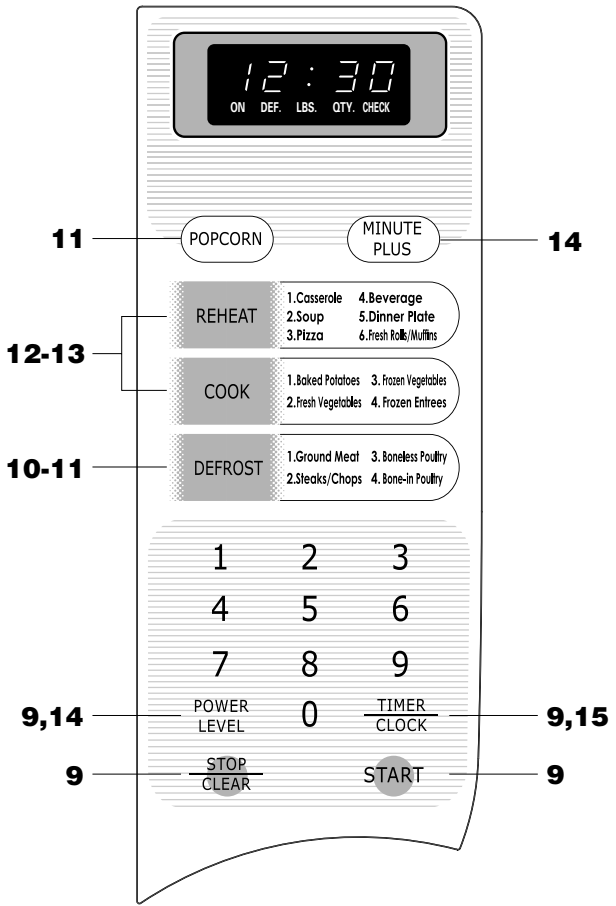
12 : 30
ON DEF. LBS. QTY. CHECK

11 POPCORN

MINUTE PLUS 14

12-13

REHEAT
1.Casserole 4.Beverage
2.Soup 5.Dinner Plate
3.Pizza 6.Fresh Rolls/Muffins

COOK
1.Baked Potatoes 3. Frozen Vegetables
2.Fresh Vegetables 4. Frozen Entrees

10-11 DEFROST
1.Ground Meat 3. Boneless Poultry
2.Steaks/Chops 4. Bone-in Poultry

1 2 3
4 5 6
7 8 9

9,14 POWER LEVEL

0

TIMER CLOCK 9,15

9 STOP CLEAR

START 9